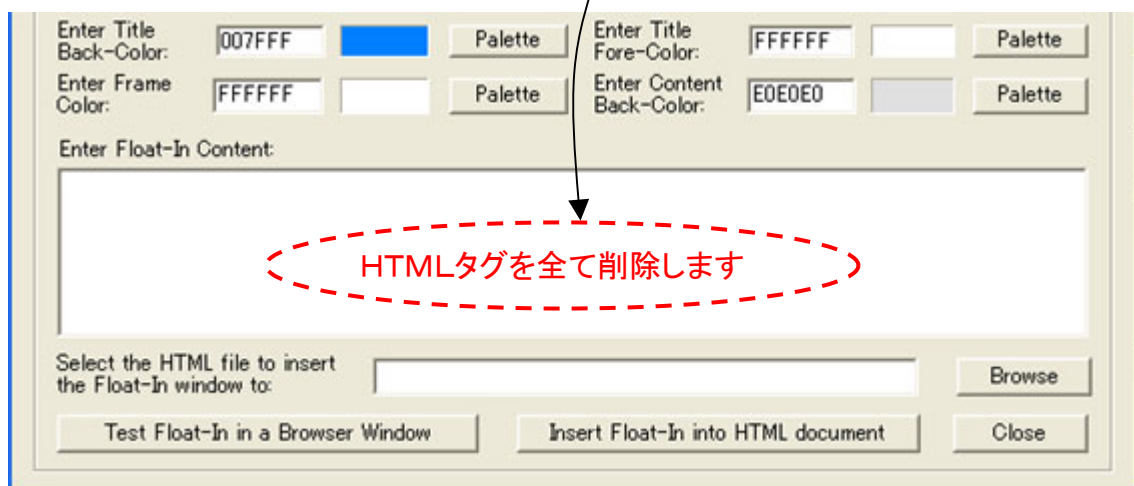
Enter Title Back-Color: 007FFF Palette
Enter Title Fore-Color: FFFFFF Palette
Enter Frame Color: FFFFFF Palette
Enter Content Back-Color: E0E0E0 Palette

Enter Float-In Content:

HTMLタグを全て削除します

Select the HTML file to insert the Float-In window to:
Browse

Test Float-In in a Browser Window
Insert Float-In into HTML document
Close